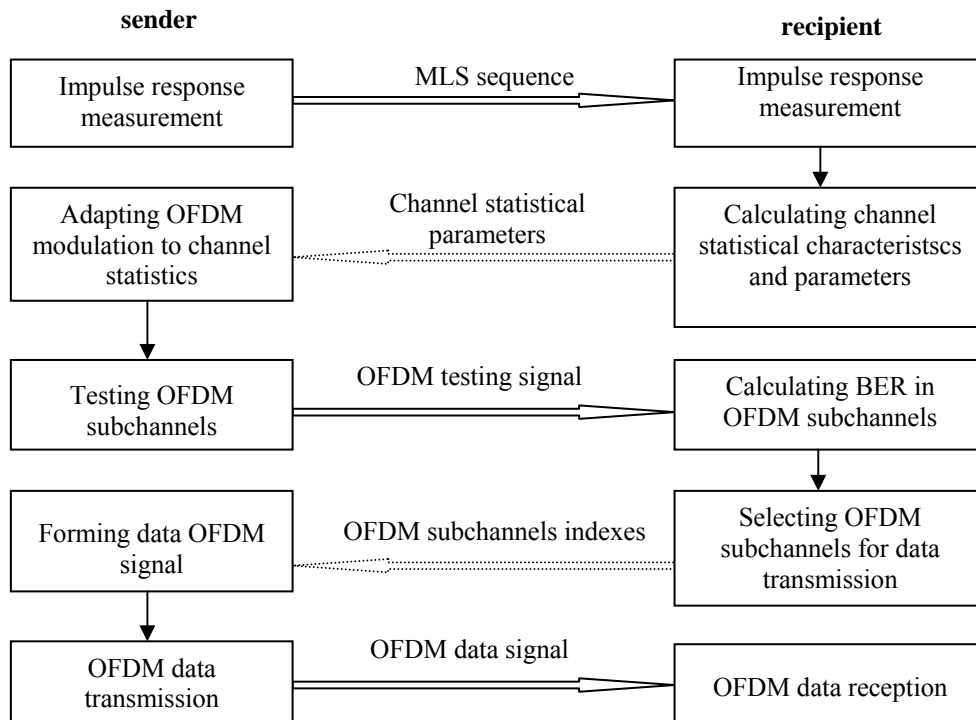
sender

recipient

Impulse response measurement

MLS sequence

Impulse response measurement

Adapting OFDM modulation to channel statistics

Channel statistical parameters

Calculating channel statistical characteristscs and parameters

Testing OFDM subchannels

OFDM testing signal

Calculating BER in OFDM subchannels

Forming data OFDM signal

OFDM subchannels indexes

Selecting OFDM subchannels for data transmission

OFDM data transmission

OFDM data signal

OFDM data reception